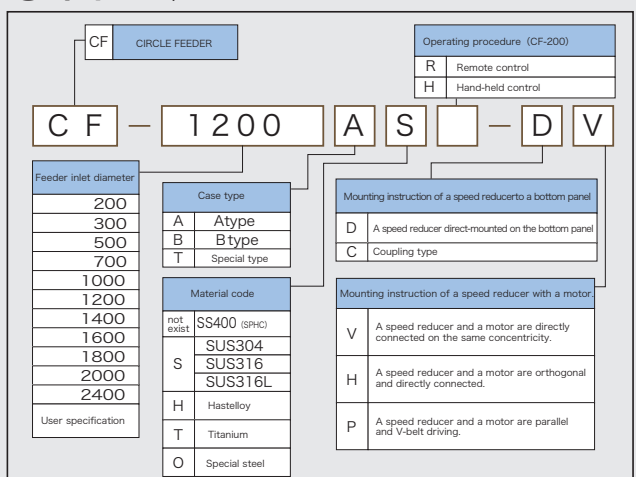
CF CIRCLE FEEDER

| Operating procedure (CF-200) | |
|---|---|
| R | Remote control |
| H | Hand-held control |

C F — 1200 A S — D V

| Feeder inlet diameter |
|---|
| 200 |
| 300 |
| 500 |
| 700 |
| 1000 |
| 1200 |
| 1400 |
| 1600 |
| 1800 |
| 2000 |
| 2400 |
| User specification |

| Case type | |
|---|---|
| A | Atype |
| B | Btype |
| T | Special type |

| Material code | |
|---|---|
| not exist | SS400 (SPHC) |
| S | SUS304 |
| | SUS316 |
| | SUS316L |
| H | Hastelloy |
| T | Titanium |
| O | Special steel |

| Mounting instruction of a speed reducerto a bottom panel | |
|---|---|
| D | A speed reducer direct-mounted on the bottom panel |
| C | Coupling type |

| Mounting instruction of a speed reducer with a motor. | |
|---|---|
| V | A speed reducer and a motor are directly connected on the same concentricity. |
| H | A speed reducer and a motor are orthogonal and directly connected. |
| P | A speed reducer and a motor are parallel and V-belt driving. |